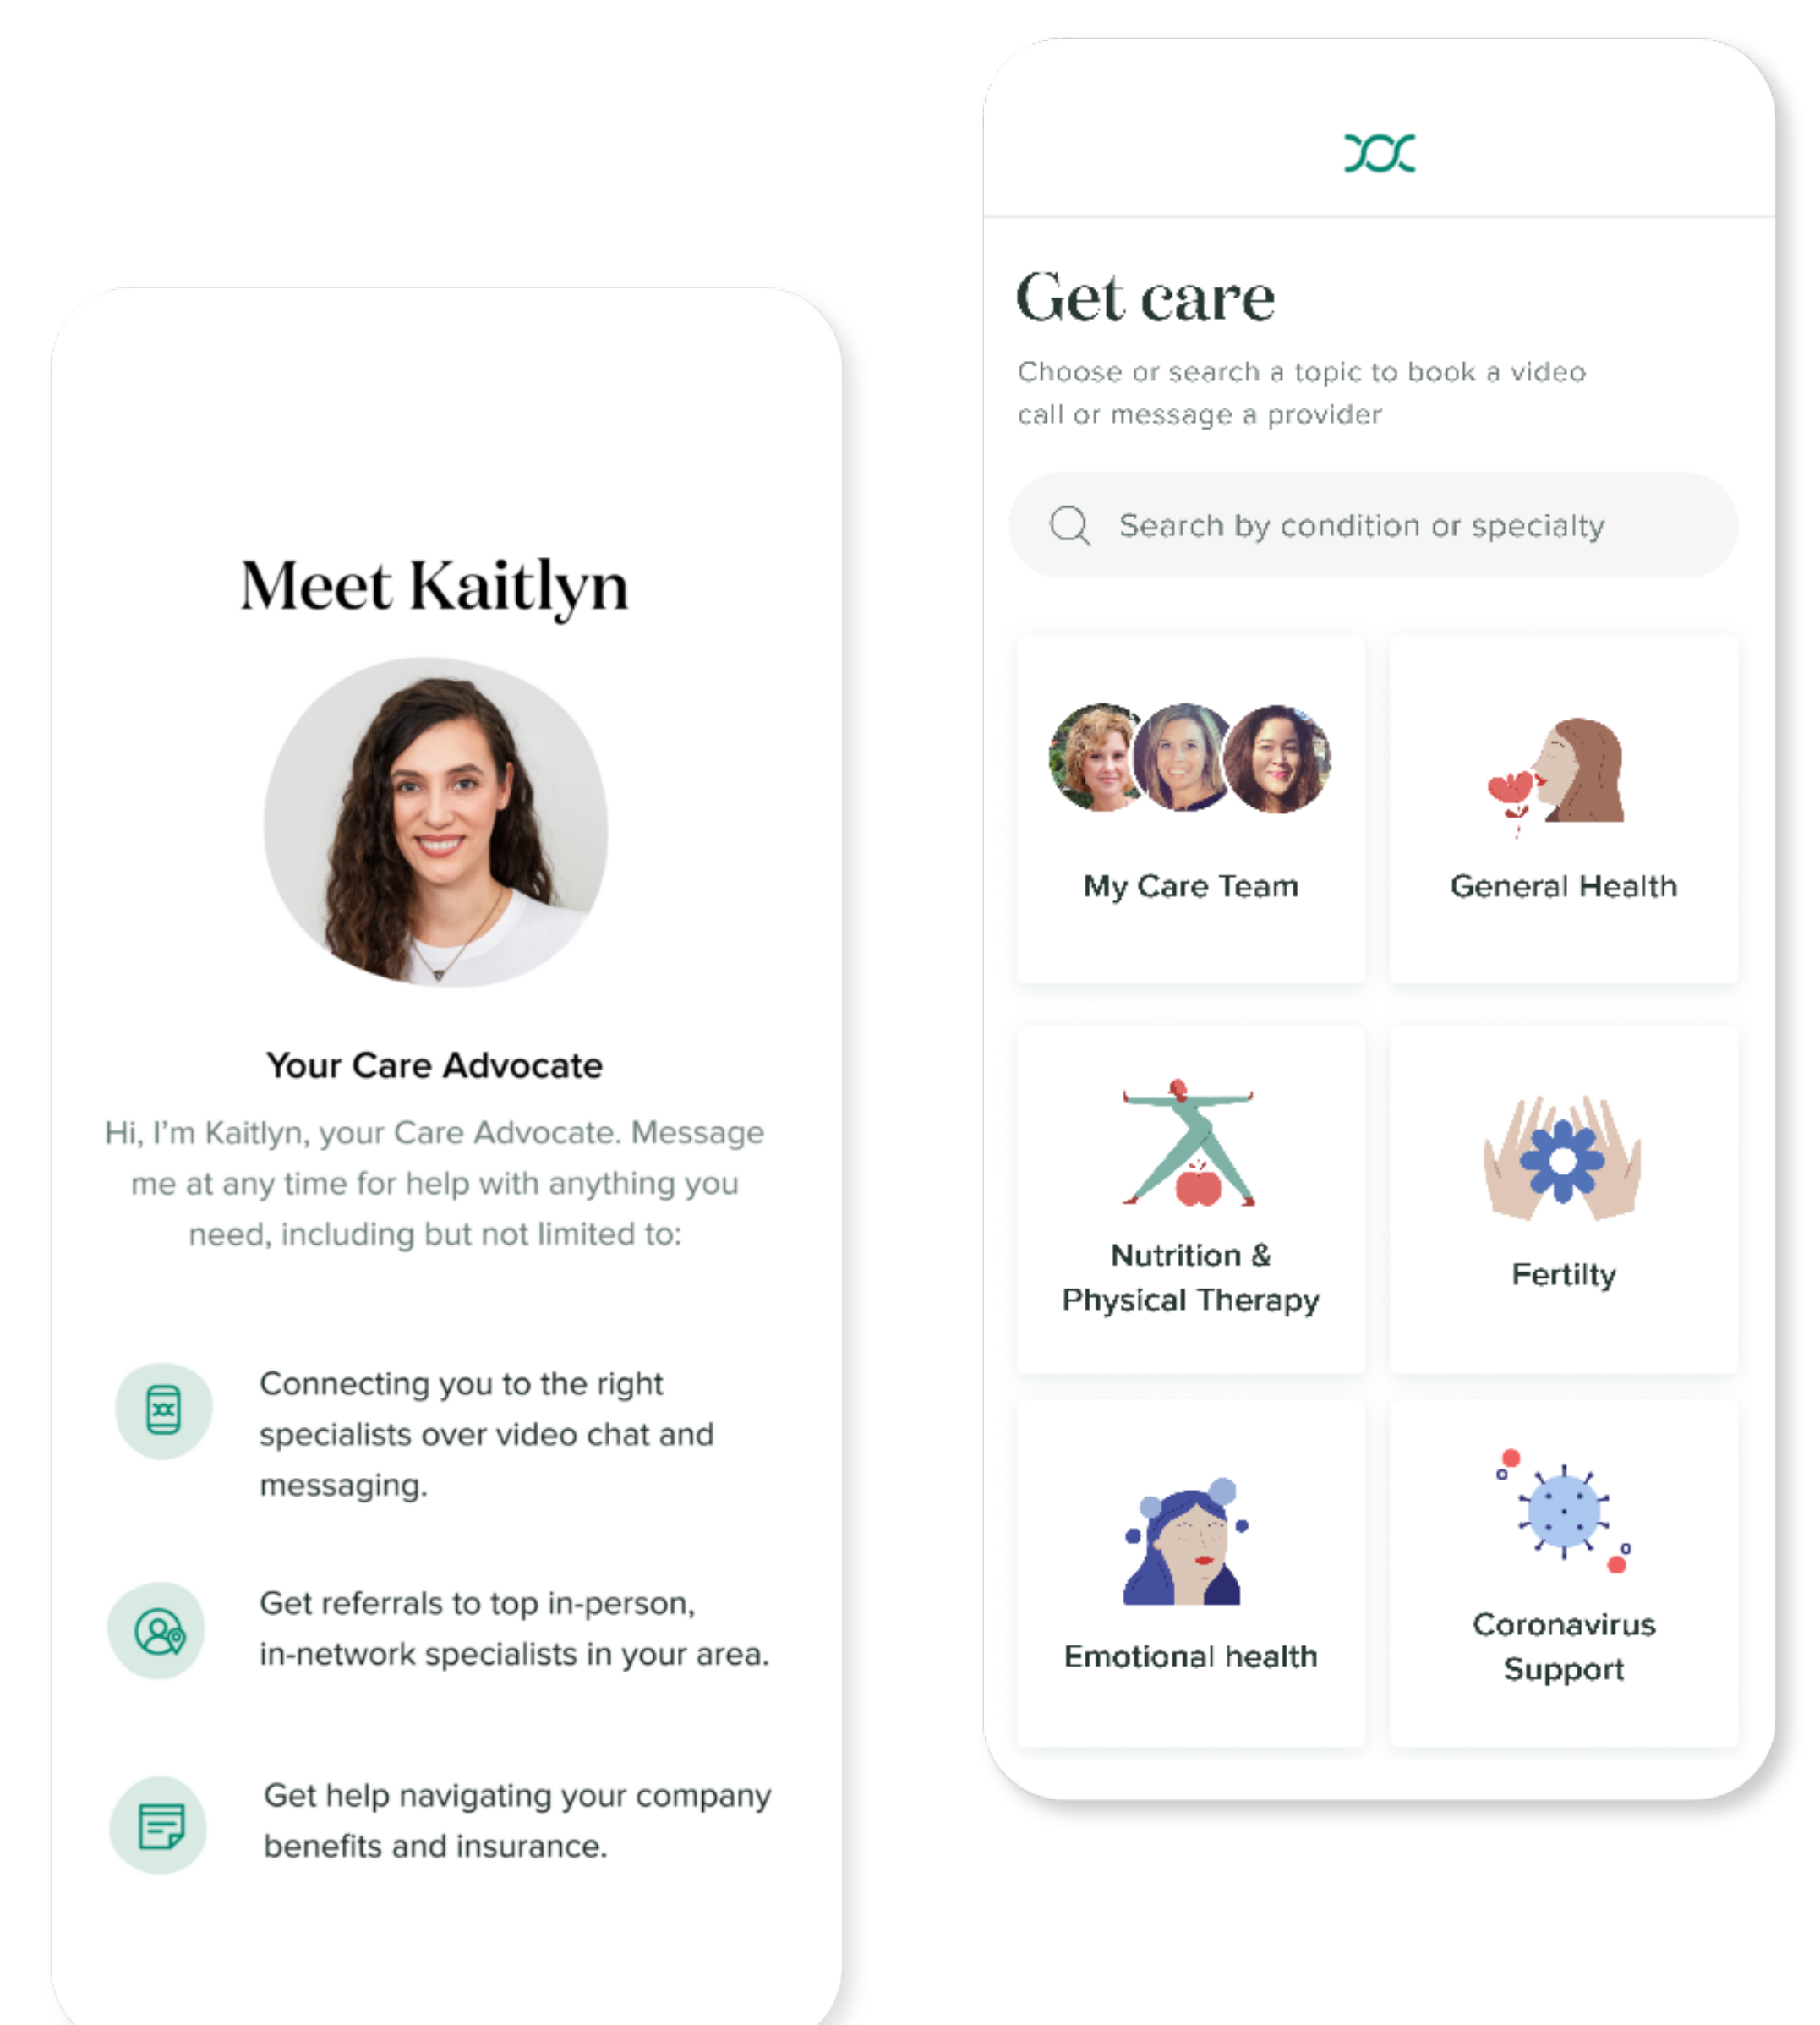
Meet Kaitlyn

Your Care Advocate

Hi, I'm Kaitlyn, your Care Advocate. Message me at any time for help with anything you need, including but not limited to:

Connecting you to the right specialists over video chat and messaging.

Get referrals to top in-person, in-network specialists in your area.

Get help navigating your company benefits and insurance.

Get care

Choose or search a topic to book a video call or message a provider

Search by condition or specialty

My Care Team

General Health

Nutrition & Physical Therapy

Fertilty

Emotional health

Coronavirus Support